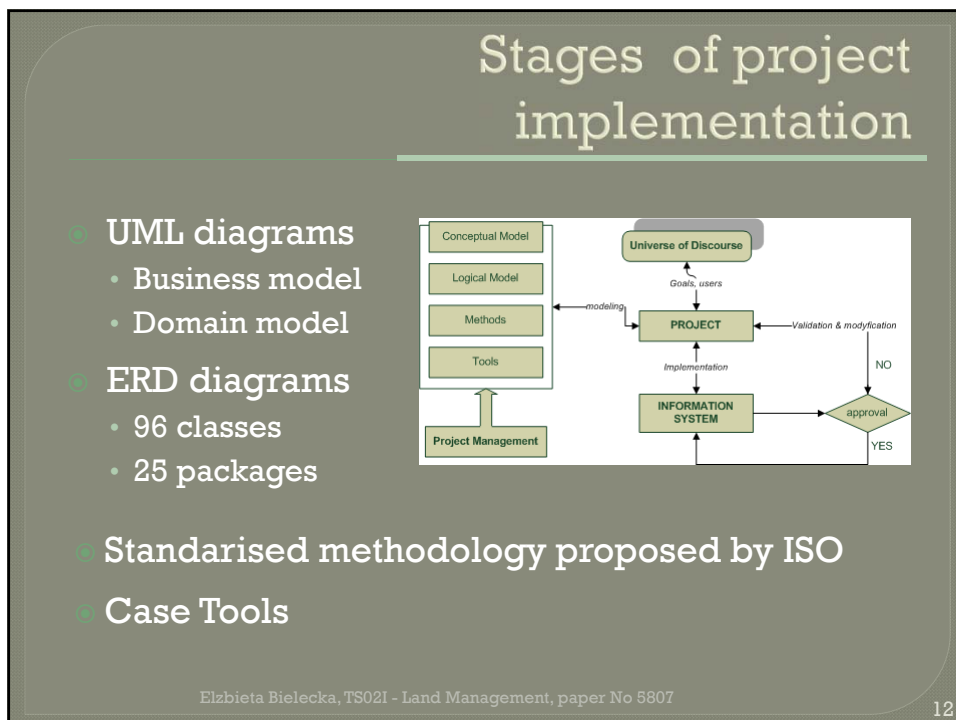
Stages of project implementation

UML diagrams
- Business model
- Domain model

ERD diagrams
- 96 classes
- 25 packages

Conceptual Model
Logical Model
Methods
Tools
Project Management
Universe of Discourse
Goals, users
modeling
PROJECT
Validation & modyfication
Implementation
NO
INFORMATION SYSTEM
approval
YES

Standarised methodology proposed by ISO

Case Tools

Elzbieta Bielecka, TS02I - Land Management, paper No 5807

12